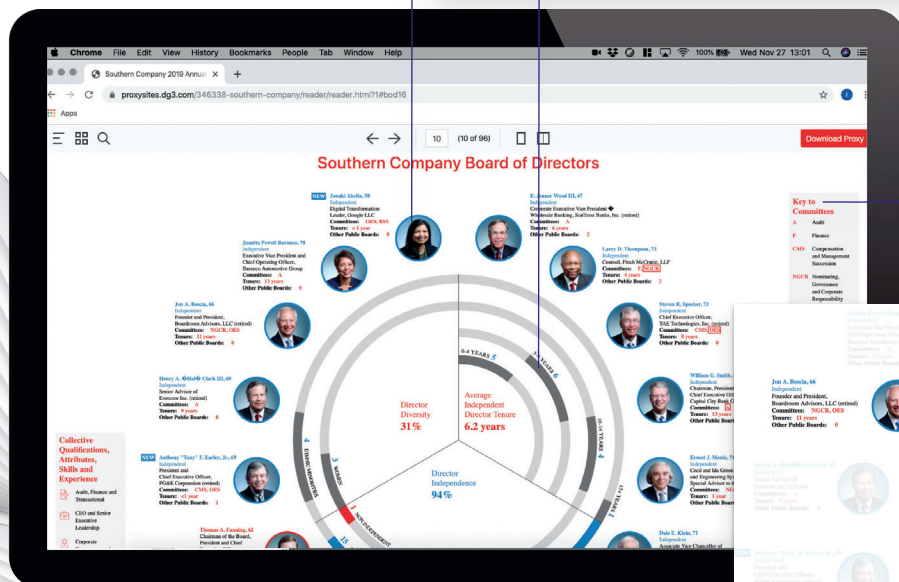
Chrome File Edit View History Bookmarks People Tab Window Help

100% Wed Nov 27 13:01

Southern Company 2019 Annua ×

proxysites.dg3.com/346338-southern-company/reader/reader.html?1#bod16

Apps

10 (10 of 96)

Download Proxy

Southern Company Board of Directors

NEW Janaki Akella, 58
Independent
Digital Transformation Leader, Google LLC
Committees: OES, BSS
Tenure: <1 year
Other Public Boards: 0

E. Jenner Wood III, 67
Independent
Corporate Executive Vice President
Wholesale Banking, SunTrust Banks, Inc. (retired)
Committees: A
Tenure: 6 years
Other Public Boards: 2

Juanita Powell Baranco, 70
Independent
Executive Vice President and Chief Operating Officer, Baranco Automotive Group
Committees: A
Tenure: 13 years
Other Public Boards: 0

Larry D. Thompson, 73
Independent
Counsel, Finch McCranie, LLP
Committees: F, NGCR
Tenure: 4 years
Other Public Boards: 2

Jon A. Boscia, 66
Independent
Founder and President, Boardroom Advisors, LLC (retired)
Committees: NGCR, OES
Tenure: 11 years
Other Public Boards: 0

Steven R. Specker, 73
Independent
Chief Executive Officer, TAE Technologies, Inc. (retired)
Committees: A
Tenure: 8 years
Other Public Boards: 0

Henry A. Clark III, 69
Independent
Senior Advisor of Evercore Inc. (retired)
Committees: A
Tenure: 9 years
Other Public Boards: 0

William G. Smith,
Independent
Chairman, President
Chief Executive Officer
Capital City Bank
Committees:
Tenure: 13 years
Other Public Boards

Collective Qualifications, Attributes, Skills and Experience

Audit, Finance and Transactional

CEO and Senior Executive Leadership

Corporate

NEW Anthony "Tony" F. Earley, Jr., 69
Independent
Chief Executive Officer, PG&E Corporation (retired)
Committees: CMS, OES
Tenure: <1 year
Other Public Boards: 1

Ernest J. Moniz, 74
Independent
Cecil and Ida Green
and Engineering Sy
Special Advisor to the

Thomas A. Fanning, 62
Chairman of the Board, President and Chief

Dale E. Klein, 71
Independent
Associate Vice Chancellor of

Director Diversity 31%

Average Independent Director Tenure 6.2 years

Director Independence 94%

6-9 YEARS 5

YEARS 6

10-15 YEARS 4

15+ YEARS

4 ETHNIC MINORITIES

3 WOMEN

1 NON-INDEPENDENT

15

Key to Committees

A Audit

F Finance

CMS Compensation and Management Succession

NGCR Nominating, Governance and Corporate Responsibility

Jon A. Boscia, 66
Independent
Founder and President, Boardroom Advisors, LLC (retired)
Committees: NGCR, OES
Tenure: 11 years
Other Public Boards: 0